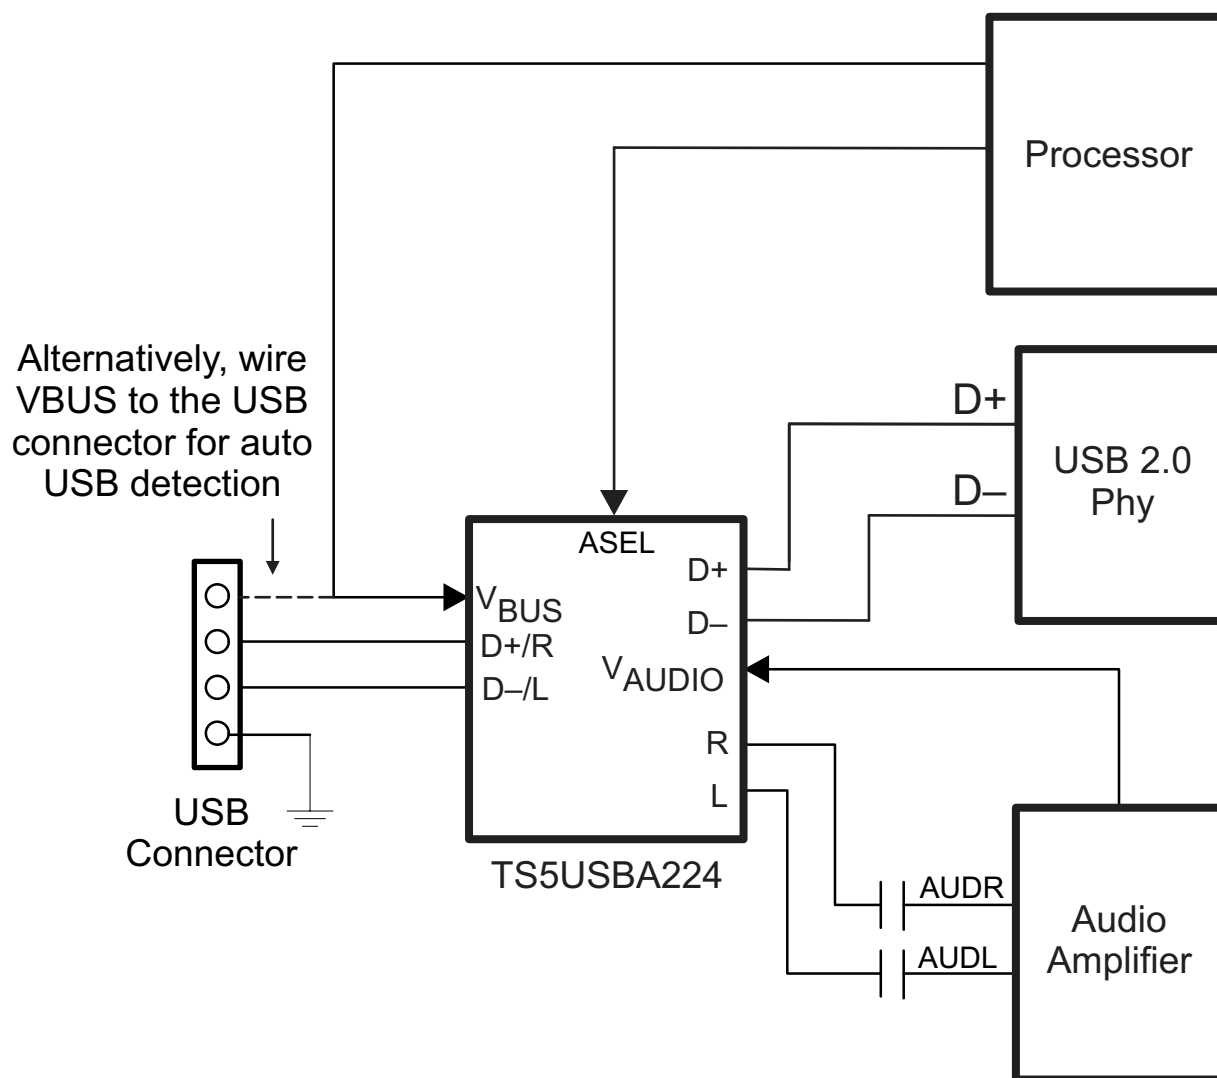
Processor

Alternatively, wire VBUS to the USB connector for auto USB detection

D+

D–

USB 2.0 Phy

ASEL

D+

D–

$V_{BUS}$

D+/R

D–/L

$V_{AUDIO}$

R

L

USB Connector

TS5USBA224

AUDR

AUDL

Audio Amplifier